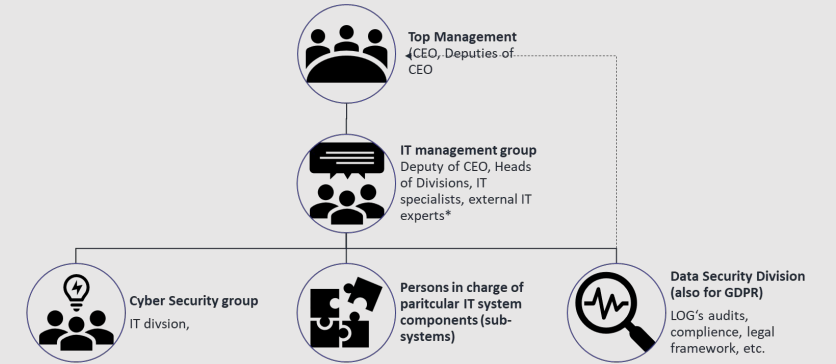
Top Management
CEO, Deputies of CEO

IT management group
Deputy of CEO, Heads of Divisions, IT specialists, external IT experts*

Cyber Security group
IT divsion,

Persons in charge of paritcular IT system components (sub-systems)

Data Security Division (also for GDPR)
LOG's audits, complience, legal framework, etc.